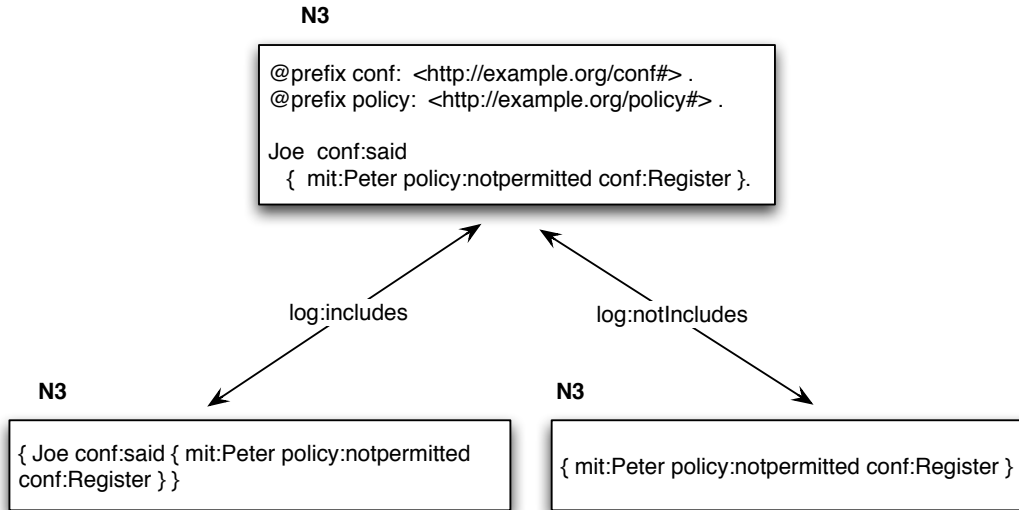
N3

@prefix conf: <http://example.org/conf#> .
@prefix policy: <http://example.org/policy#> .

Joe conf:said
{ mit:Peter policy:notpermitted conf:Register }.

log:includes

log:notIncludes

N3

{ Joe conf:said { mit:Peter policy:notpermitted conf:Register } }

N3

{ mit:Peter policy:notpermitted conf:Register }